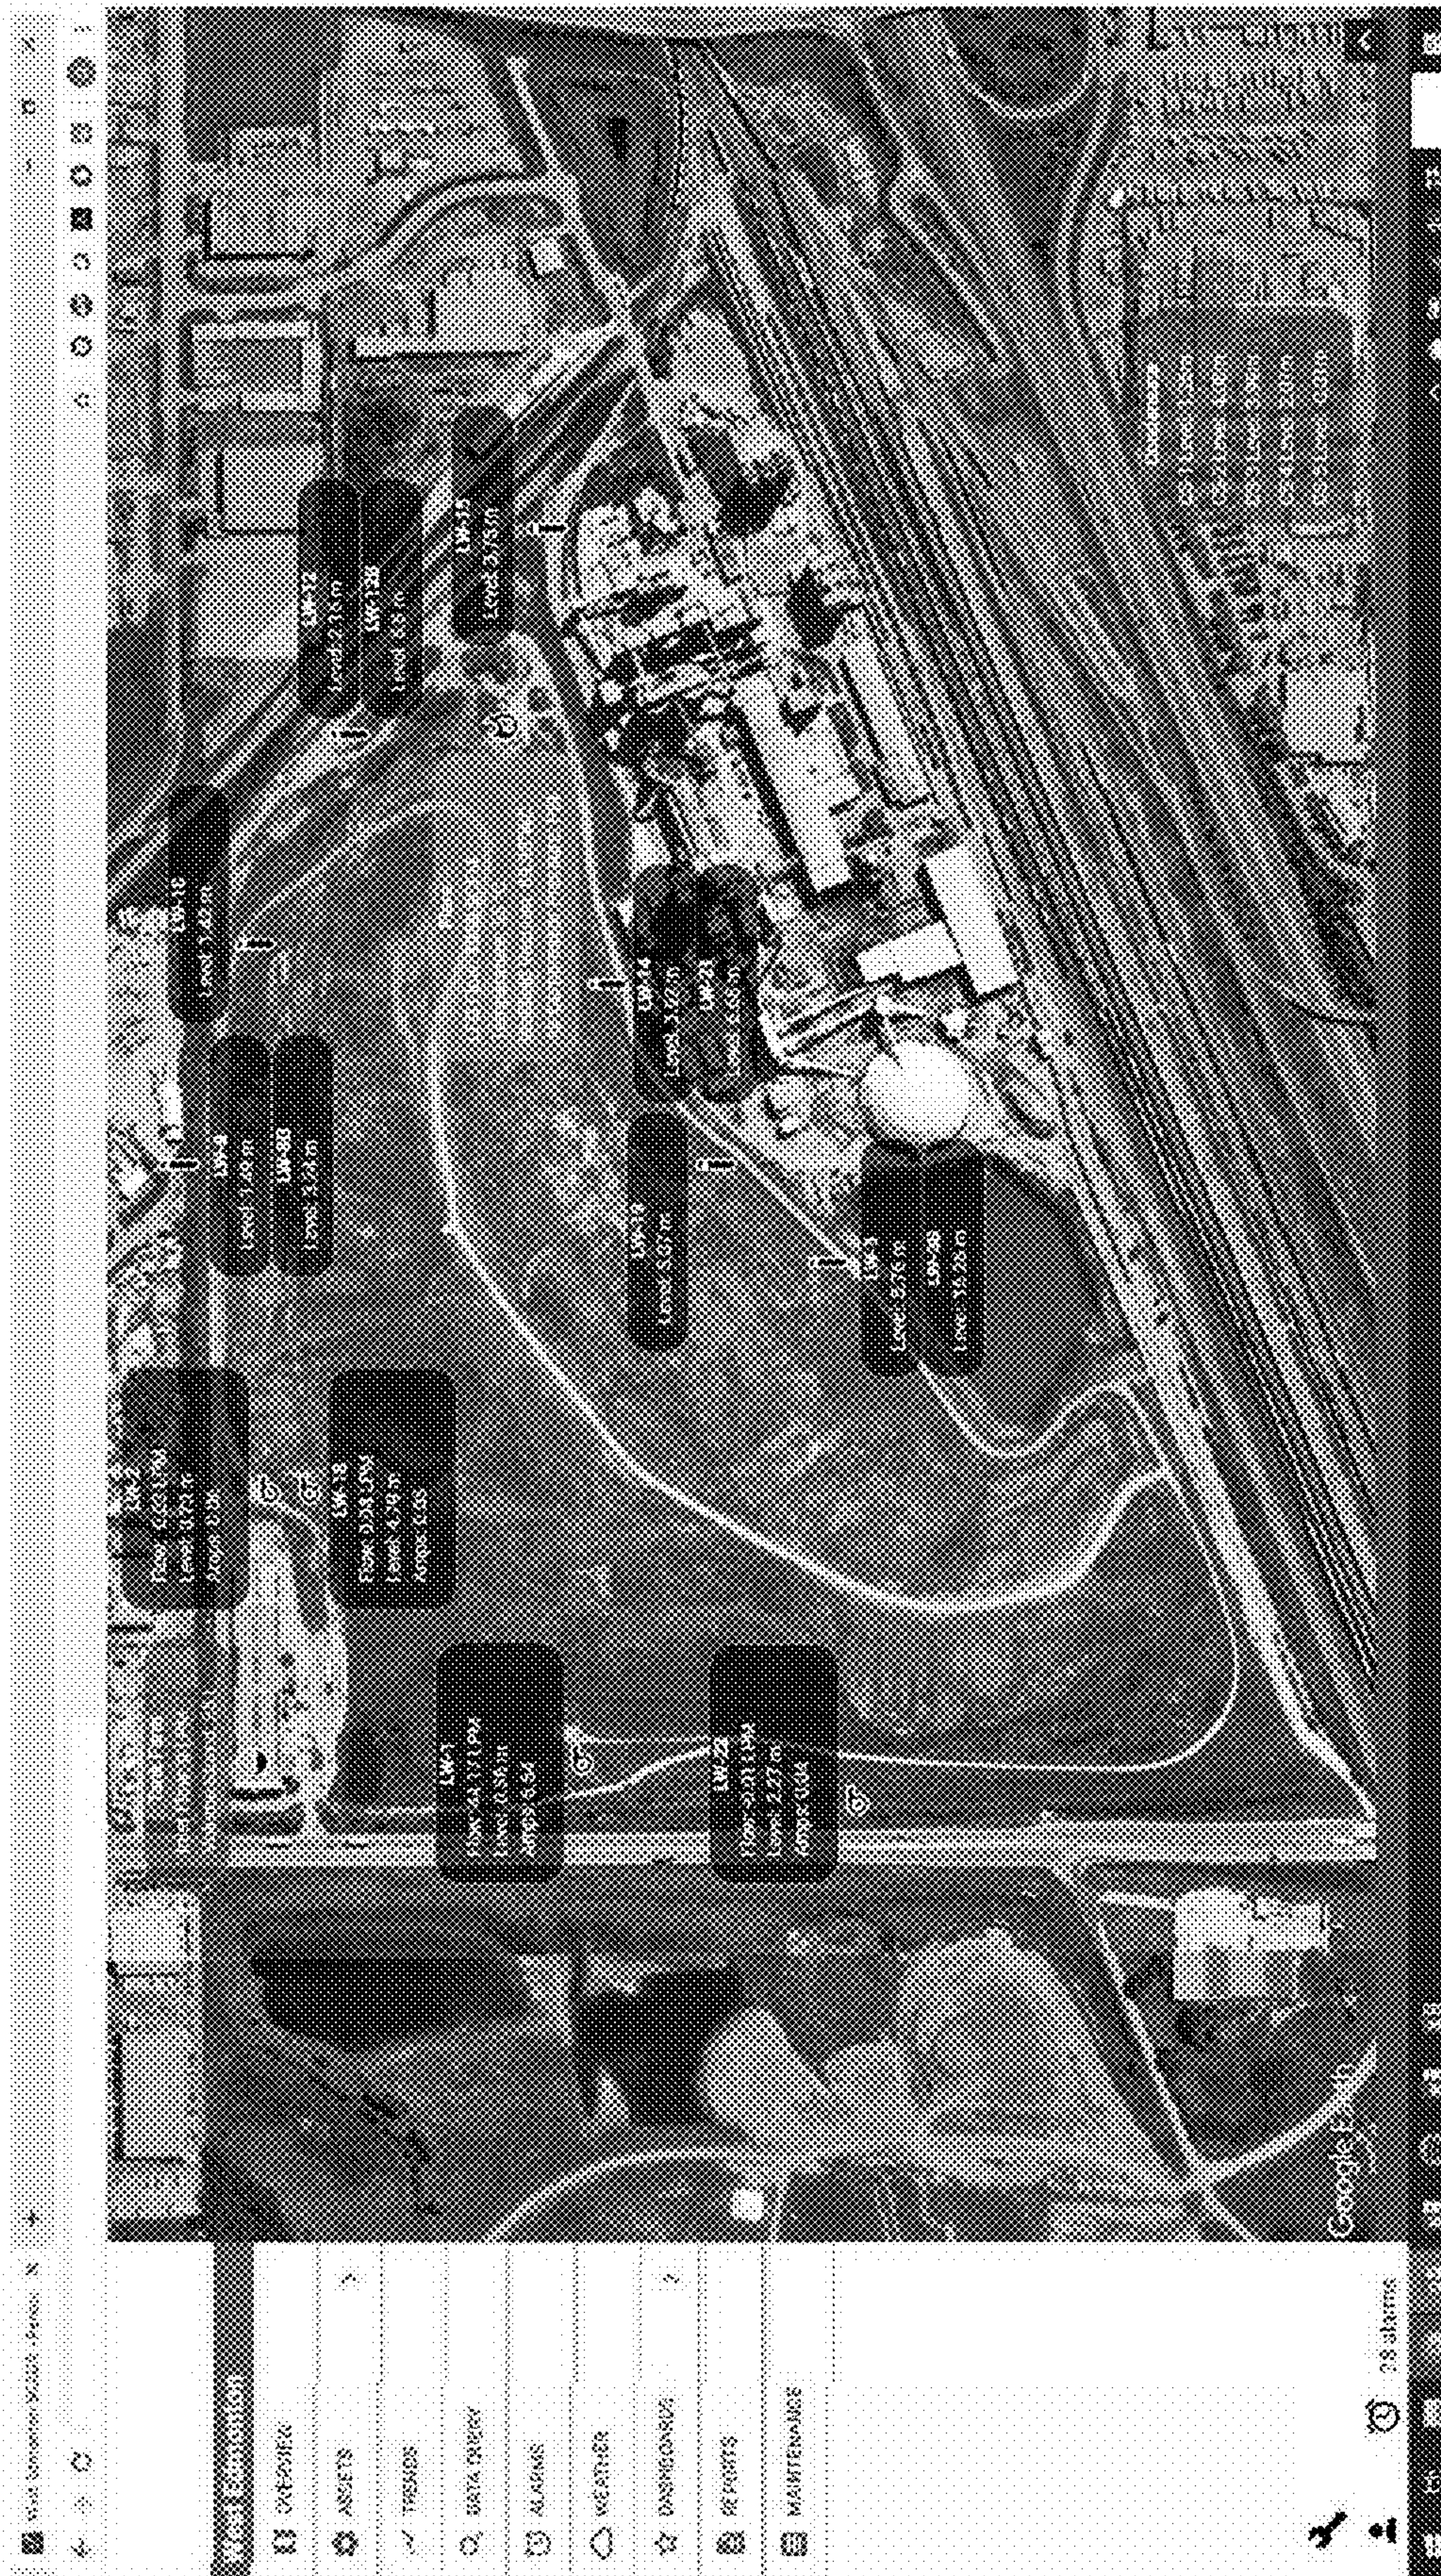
West Edmonton
OVERVIEW
ASSETS
TRENDS
DATA ENTRY
ALARMS
WEATHER
DASHBOARDS
REPORTS
MAINTENANCE
28 alarms

LW-1
Flow: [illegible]
Level: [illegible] m
Amps: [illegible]

LW-22
Flow: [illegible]
Level: 2.77 m
Amps: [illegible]

LW-18
Flow: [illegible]
Level: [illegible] m
Amps: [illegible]

LW-2
Flow: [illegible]
Level: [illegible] m
Amps: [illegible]

LW-9
Level: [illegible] m

LW-9B
Level: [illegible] m

LW-19
Level: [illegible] m

LW-3
Level: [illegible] m

LW-6B
Level: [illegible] m

LW-10
Level: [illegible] m

LW-14
Level: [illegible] m

LW-21
Level: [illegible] m

LW-12
Level: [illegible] m

LW-13B
Level: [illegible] m

LW-15
Level: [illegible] m

Google Earth